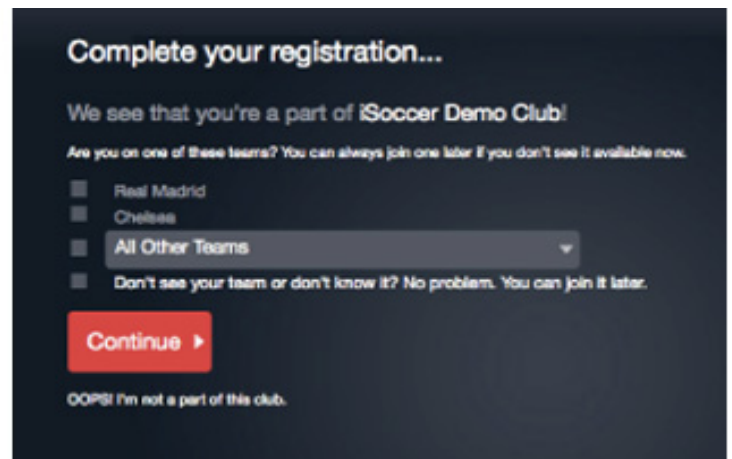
Complete your registration...

We see that you're a part of iSoccer Demo Club!

Are you on one of these teams? You can always join one later if you don't see it available now.

Real Madrid

Chelsea

All Other Teams

Don't see your team or don't know it? No problem. You can join it later.

Continue

OOPS! I'm not a part of this club.